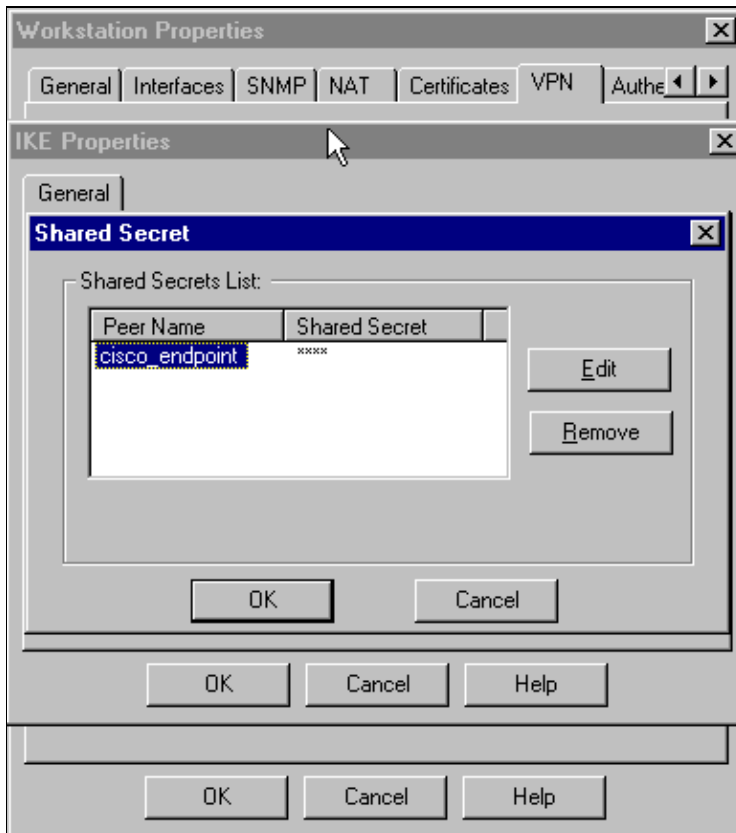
Workstation Properties

General | Interfaces | SNMP | NAT | Certificates | VPN | Authe

IKE Properties

General

Shared Secret

Shared Secrets List:

| Peer Name | Shared Secret |
|---|---|
| cisco_endpoint | \*\*\*\* |

Edit

Remove

OK

Cancel

OK

Cancel

Help

OK

Cancel

Help